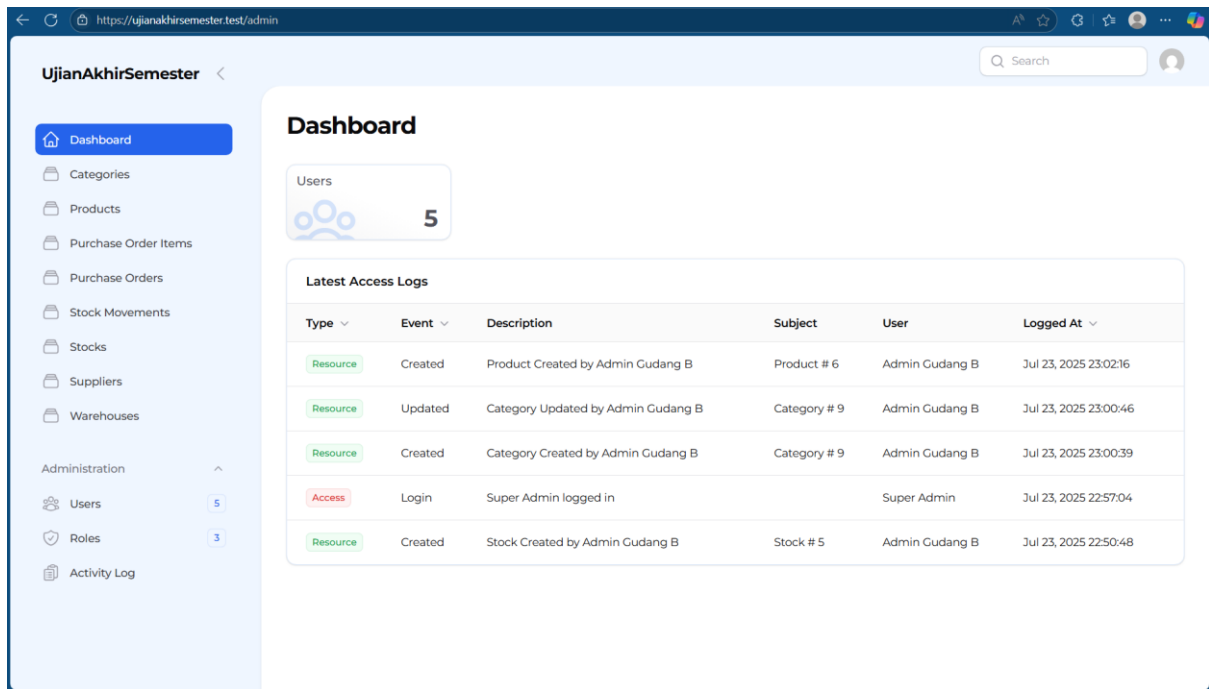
https://ujianakhirsemester.test/admin

UjianAkhirSemester

Search

Dashboard
Categories
Products
Purchase Order Items
Purchase Orders
Stock Movements
Stocks
Suppliers
Warehouses

Administration
Users 5
Roles 3
Activity Log

Dashboard

Users
5

Latest Access Logs

| Type | Event | Description | Subject | User | Logged At |
|---|---|---|---|---|---|
| Resource | Created | Product Created by Admin Gudang B | Product # 6 | Admin Gudang B | Jul 23, 2025 23:02:16 |
| Resource | Updated | Category Updated by Admin Gudang B | Category # 9 | Admin Gudang B | Jul 23, 2025 23:00:46 |
| Resource | Created | Category Created by Admin Gudang B | Category # 9 | Admin Gudang B | Jul 23, 2025 23:00:39 |
| Access | Login | Super Admin logged in | | Super Admin | Jul 23, 2025 22:57:04 |
| Resource | Created | Stock Created by Admin Gudang B | Stock # 5 | Admin Gudang B | Jul 23, 2025 22:50:48 |